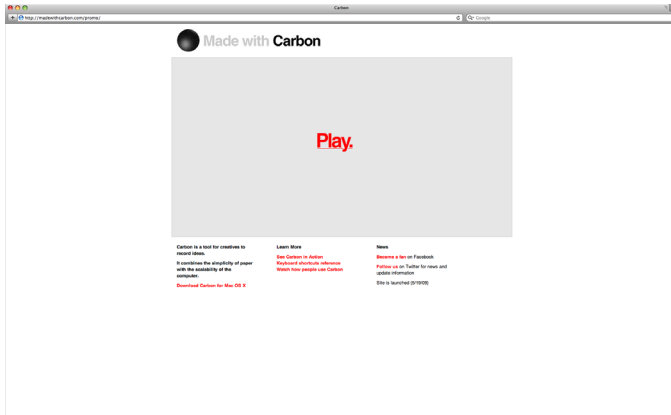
Carbon

http://madewithcarbon.com/promo/

Google

Made with Carbon

Play.

Carbon is a tool for creatives to record ideas.

It combines the simplicity of paper with the scalability of the computer.

Download Carbon for Mac OS X

Learn More

See Carbon in Action
Keyboard shortcuts reference
Watch how people use Carbon

News

Become a fan on Facebook

Follow us on Twitter for news and update information

Site is launched (9/19/09)